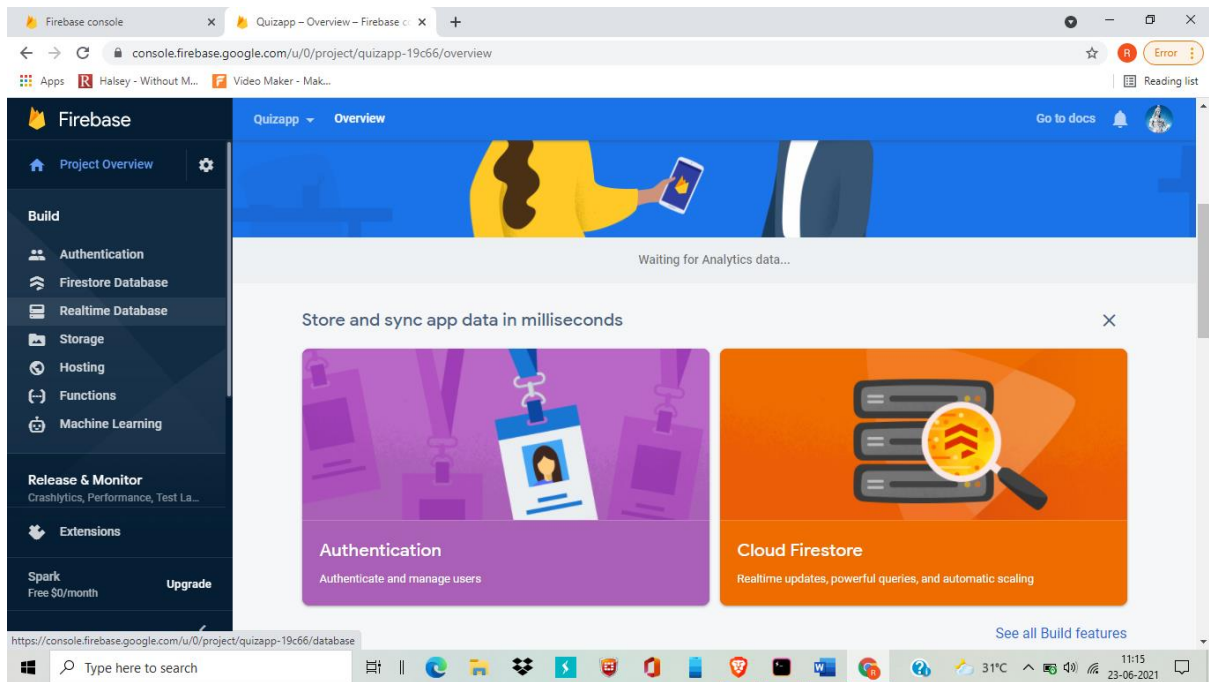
Firebase console
Quizapp – Overview – Firebase c
console.firebase.google.com/u/0/project/quizapp-19c66/overview
R Error
Apps Halsey - Without M... Video Maker - Mak...
Reading list

Firebase
Quizapp Overview
Go to docs
Project Overview
Build
Authentication
Firestore Database
Realtime Database
Storage
Hosting
Functions
Machine Learning
Release & Monitor
Crashlytics, Performance, Test La...
Extensions
Spark
Free $0/month
Upgrade

Waiting for Analytics data...

Store and sync app data in milliseconds

Authentication
Authenticate and manage users

Cloud Firestore
Realtime updates, powerful queries, and automatic scaling

See all Build features

https://console.firebase.google.com/u/0/project/quizapp-19c66/database

Type here to search
31°C
11:15
23-06-2021